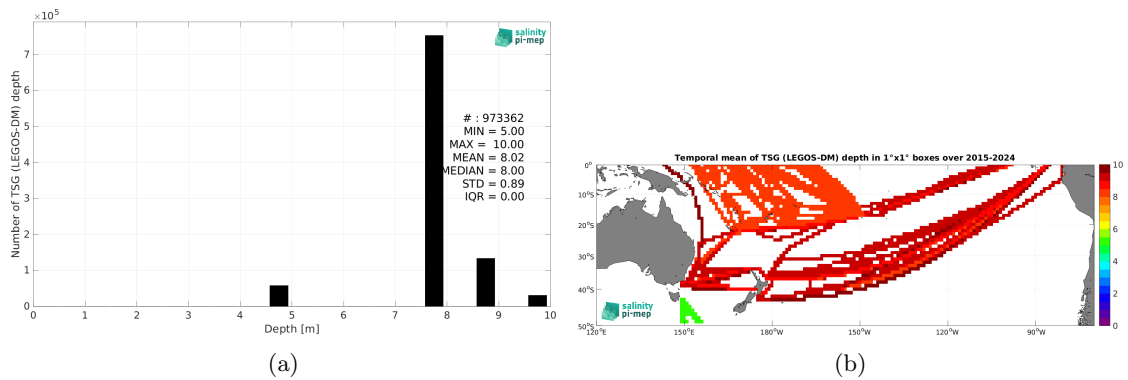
$\times10^5$

salinity pi-mep

Number of TSG (LEGOS-DM) depth

7
6
5
4
3
2
1
0

# : 973362
MIN = 5.00
MAX = 10.00
MEAN = 8.02
MEDIAN = 8.00
STD = 0.89
IQR = 0.00

0 1 2 3 4 5 6 7 8 9 10
Depth [m]

(a)

Temporal mean of TSG (LEGOS-DM) depth in 1°x1° boxes over 2015-2024

0°
10°S
20°S
30°S
40°S
50°S
120°E 150°E 180°W 150°W 120°W 90°W

salinity pi-mep

10
8
6
4
2
0

(b)